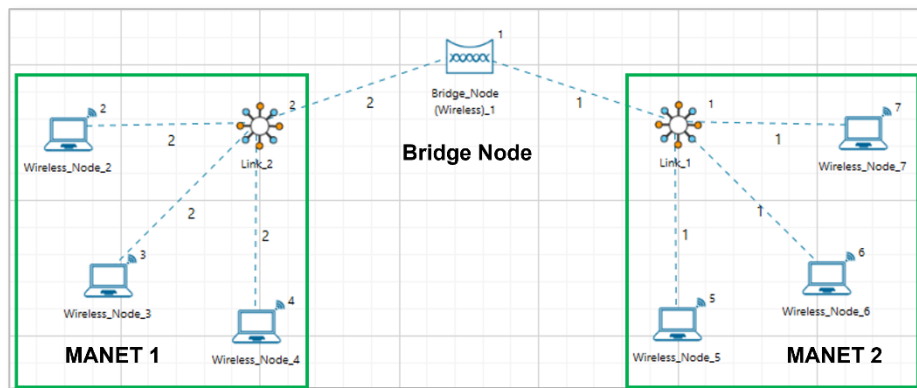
1
Bridge_Node
(Wireless)_1

Bridge Node

2
Wireless_Node_2

2

2
Link_2

2

2

3
Wireless_Node_3

2

4
Wireless_Node_4

MANET 1

1

1
Link_1

1

7
Wireless_Node_7

1

1

6
Wireless_Node_6

5
Wireless_Node_5

MANET 2